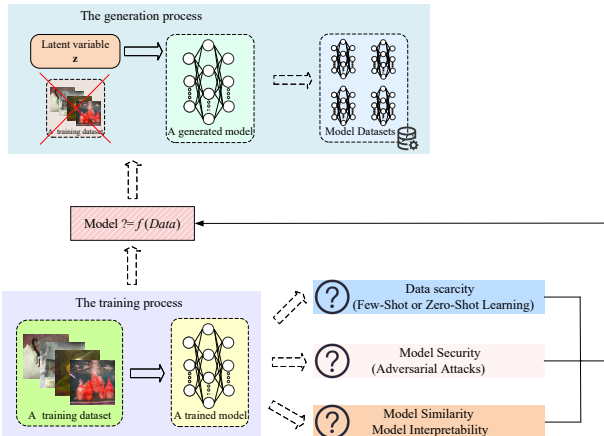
The generation process

Latent variable
z

A training dataset

A generated model

Model Datasets

Model ?= $f(Data)$

The training process

A training dataset

A trained model

?
Data scarcity
(Few-Shot or Zero-Shot Learning)

?
Model Security
(Adversarial Attacks)

?
Model Similarity
Model Interpretability